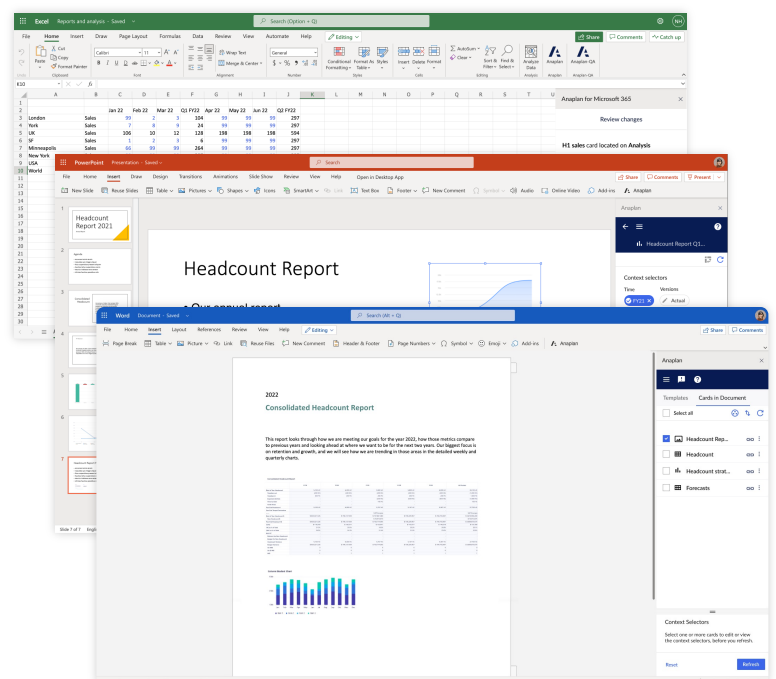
Excel Reports and analysis · Saved

Search (Option + Q)

File Home Insert Draw Page Layout Formulas Data Review View Automate Help Editing

Share Comments Catch up

Paste Cut Copy Format Painter Clipboard

Calibri 11 Font

Wrap Text Merge & Center Alignment

General Number

Conditional Formatting Format As Table Styles Styles

Insert Delete Format Cells

AutoSum Clear Sort & Filter Find & Select Editing

Analyze Data Analysis

Anaplan Anaplan-QA

B10

| | A | B | C | D | E | F | G | H | I | J |
|---|---|---|---|---|---|---|---|---|---|---|
| 1 | | | | | | | | | | |
| 2 | | | Jan 22 | Feb 22 | Mar 22 | Q1 FY22 | Apr 22 | May 22 | Jun 22 | Q2 FY22 |
| 3 | London | Sales | 99 | 2 | 3 | 104 | 99 | 99 | 99 | 297 |
| 4 | York | Sales | 7 | 8 | 9 | 24 | 99 | 99 | 99 | 297 |
| 5 | UK | Sales | 106 | 10 | 12 | 128 | 198 | 198 | 198 | 594 |
| 6 | SF | Sales | 1 | 2 | 3 | 6 | 99 | 99 | 99 | 297 |
| 7 | Minneapolis | Sales | 66 | 99 | 99 | 264 | 99 | 99 | 99 | 297 |
| 8 | New York | | | | | | | | | |
| 9 | USA | | | | | | | | | |
| 10 | World | | | | | | | | | |

Anaplan for Microsoft 365

Review changes

H1 sales card located on Analysis

PowerPoint Presentation · Saved

Search

File Home Insert Draw Design Transitions Animations Slide Show Review View Help Open in Desktop App

Share Comments Present

New Slide Reuse Slides Table Pictures Shapes Icons SmartArt Link Text Box Footer New Comment Symbol Audio Online Video Add-ins Anaplan

Headcount Report 2021

Headcount Report

• Our annual report

Slide 7 of 7 Engli

Anaplan

Headcount Report Q1...

Context selectors

Time Versions

FY21 Actual

Word Document · Saved

Search (Alt + Q)

File Home Insert Layout References Review View Help Editing

Share Comments

Page Break Table Picture Link Reuse Files New Comment Header & Footer Page Numbers Symbol Emoji Add-ins Anaplan

2022

Consolidated Headcount Report

This report looks through how we are meeting our goals for the year 2022, how those metrics compare to previous years and looking ahead at where we want to be for the next two years. Our biggest focus is on retention and growth, and we will see how we are trending in those areas in the detailed weekly and quarterly charts.

Anaplan

Templates Cards in Document

Select all

Headcount Rep...

Headcount

Headcount strat...

Forecasts

Context Selectors

Select one or more cards to edit or view the context selectors, before you refresh.

Reset Refresh